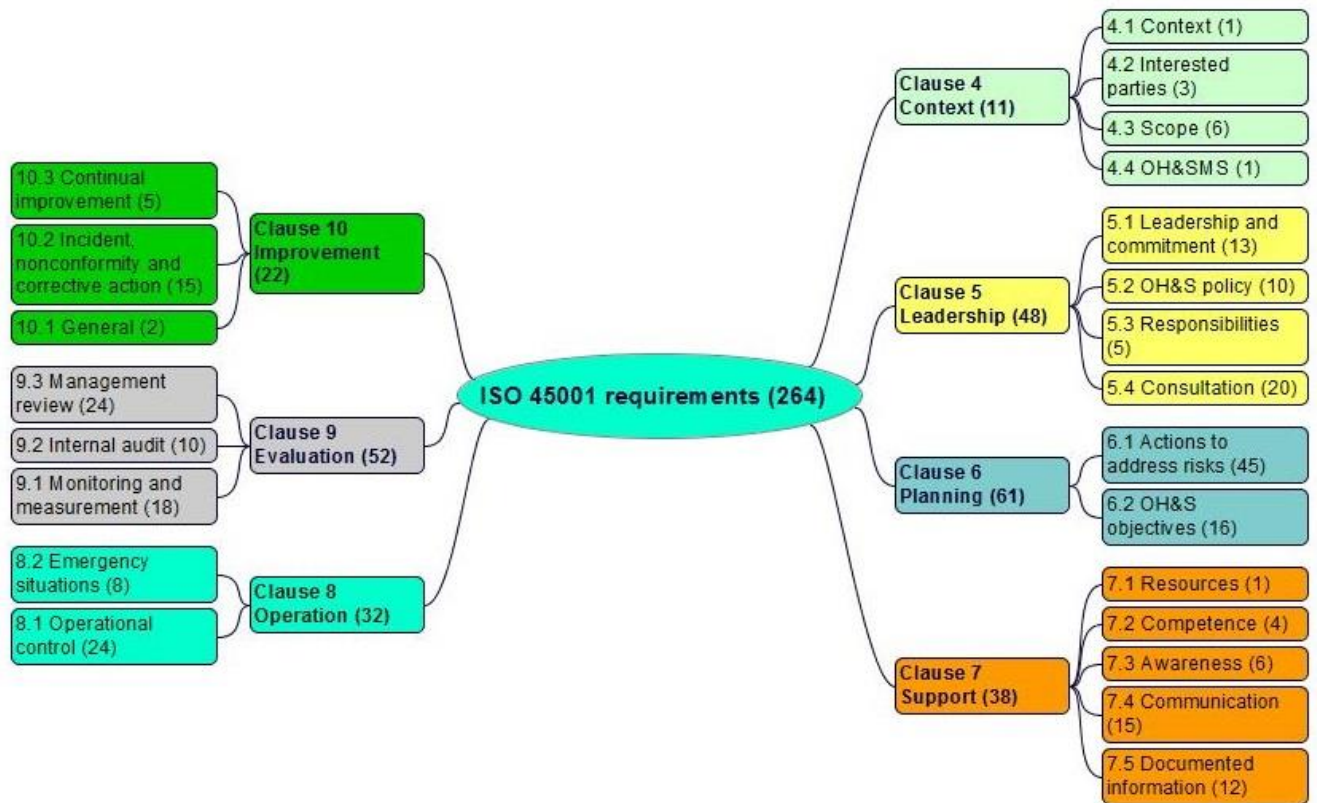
ISO 45001 requirements (264)

Clause 4 Context (11)
4.1 Context (1)
4.2 Interested parties (3)
4.3 Scope (6)
4.4 OH&SMS (1)

Clause 5 Leadership (48)
5.1 Leadership and commitment (13)
5.2 OH&S policy (10)
5.3 Responsibilities (5)
5.4 Consultation (20)

Clause 6 Planning (61)
6.1 Actions to address risks (45)
6.2 OH&S objectives (16)

Clause 7 Support (38)
7.1 Resources (1)
7.2 Competence (4)
7.3 Awareness (6)
7.4 Communication (15)
7.5 Documented information (12)

Clause 8 Operation (32)
8.2 Emergency situations (8)
8.1 Operational control (24)

Clause 9 Evaluation (52)
9.3 Management review (24)
9.2 Internal audit (10)
9.1 Monitoring and measurement (18)

Clause 10 Improvement (22)
10.3 Continual improvement (5)
10.2 Incident, nonconformity and corrective action (15)
10.1 General (2)